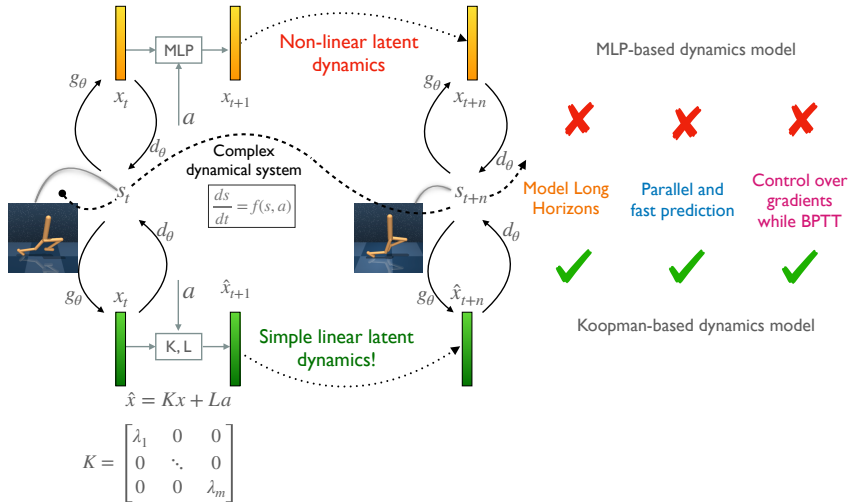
MLP

Non-linear latent dynamics

MLP-based dynamics model

$g_\theta$ $x_t$ $x_{t+1}$ $g_\theta$ $x_{t+n}$

$a$

$d_\theta$

Complex dynamical system

$s_t$

$\frac{ds}{dt} = f(s, a)$

$s_{t+n}$ $d_\theta$

Model Long Horizons

Parallel and fast prediction

Control over gradients while BPTT

$d_\theta$ $d_\theta$

$a$

$g_\theta$ $x_t$ $\hat{x}_{t+1}$ $g_\theta$ $\hat{x}_{t+n}$

K, L

Simple linear latent dynamics!

Koopman-based dynamics model

$\hat{x} = Kx + La$

$K = \begin{bmatrix} \lambda_1 & 0 & 0 \\ 0 & \ddots & 0 \\ 0 & 0 & \lambda_m \end{bmatrix}$